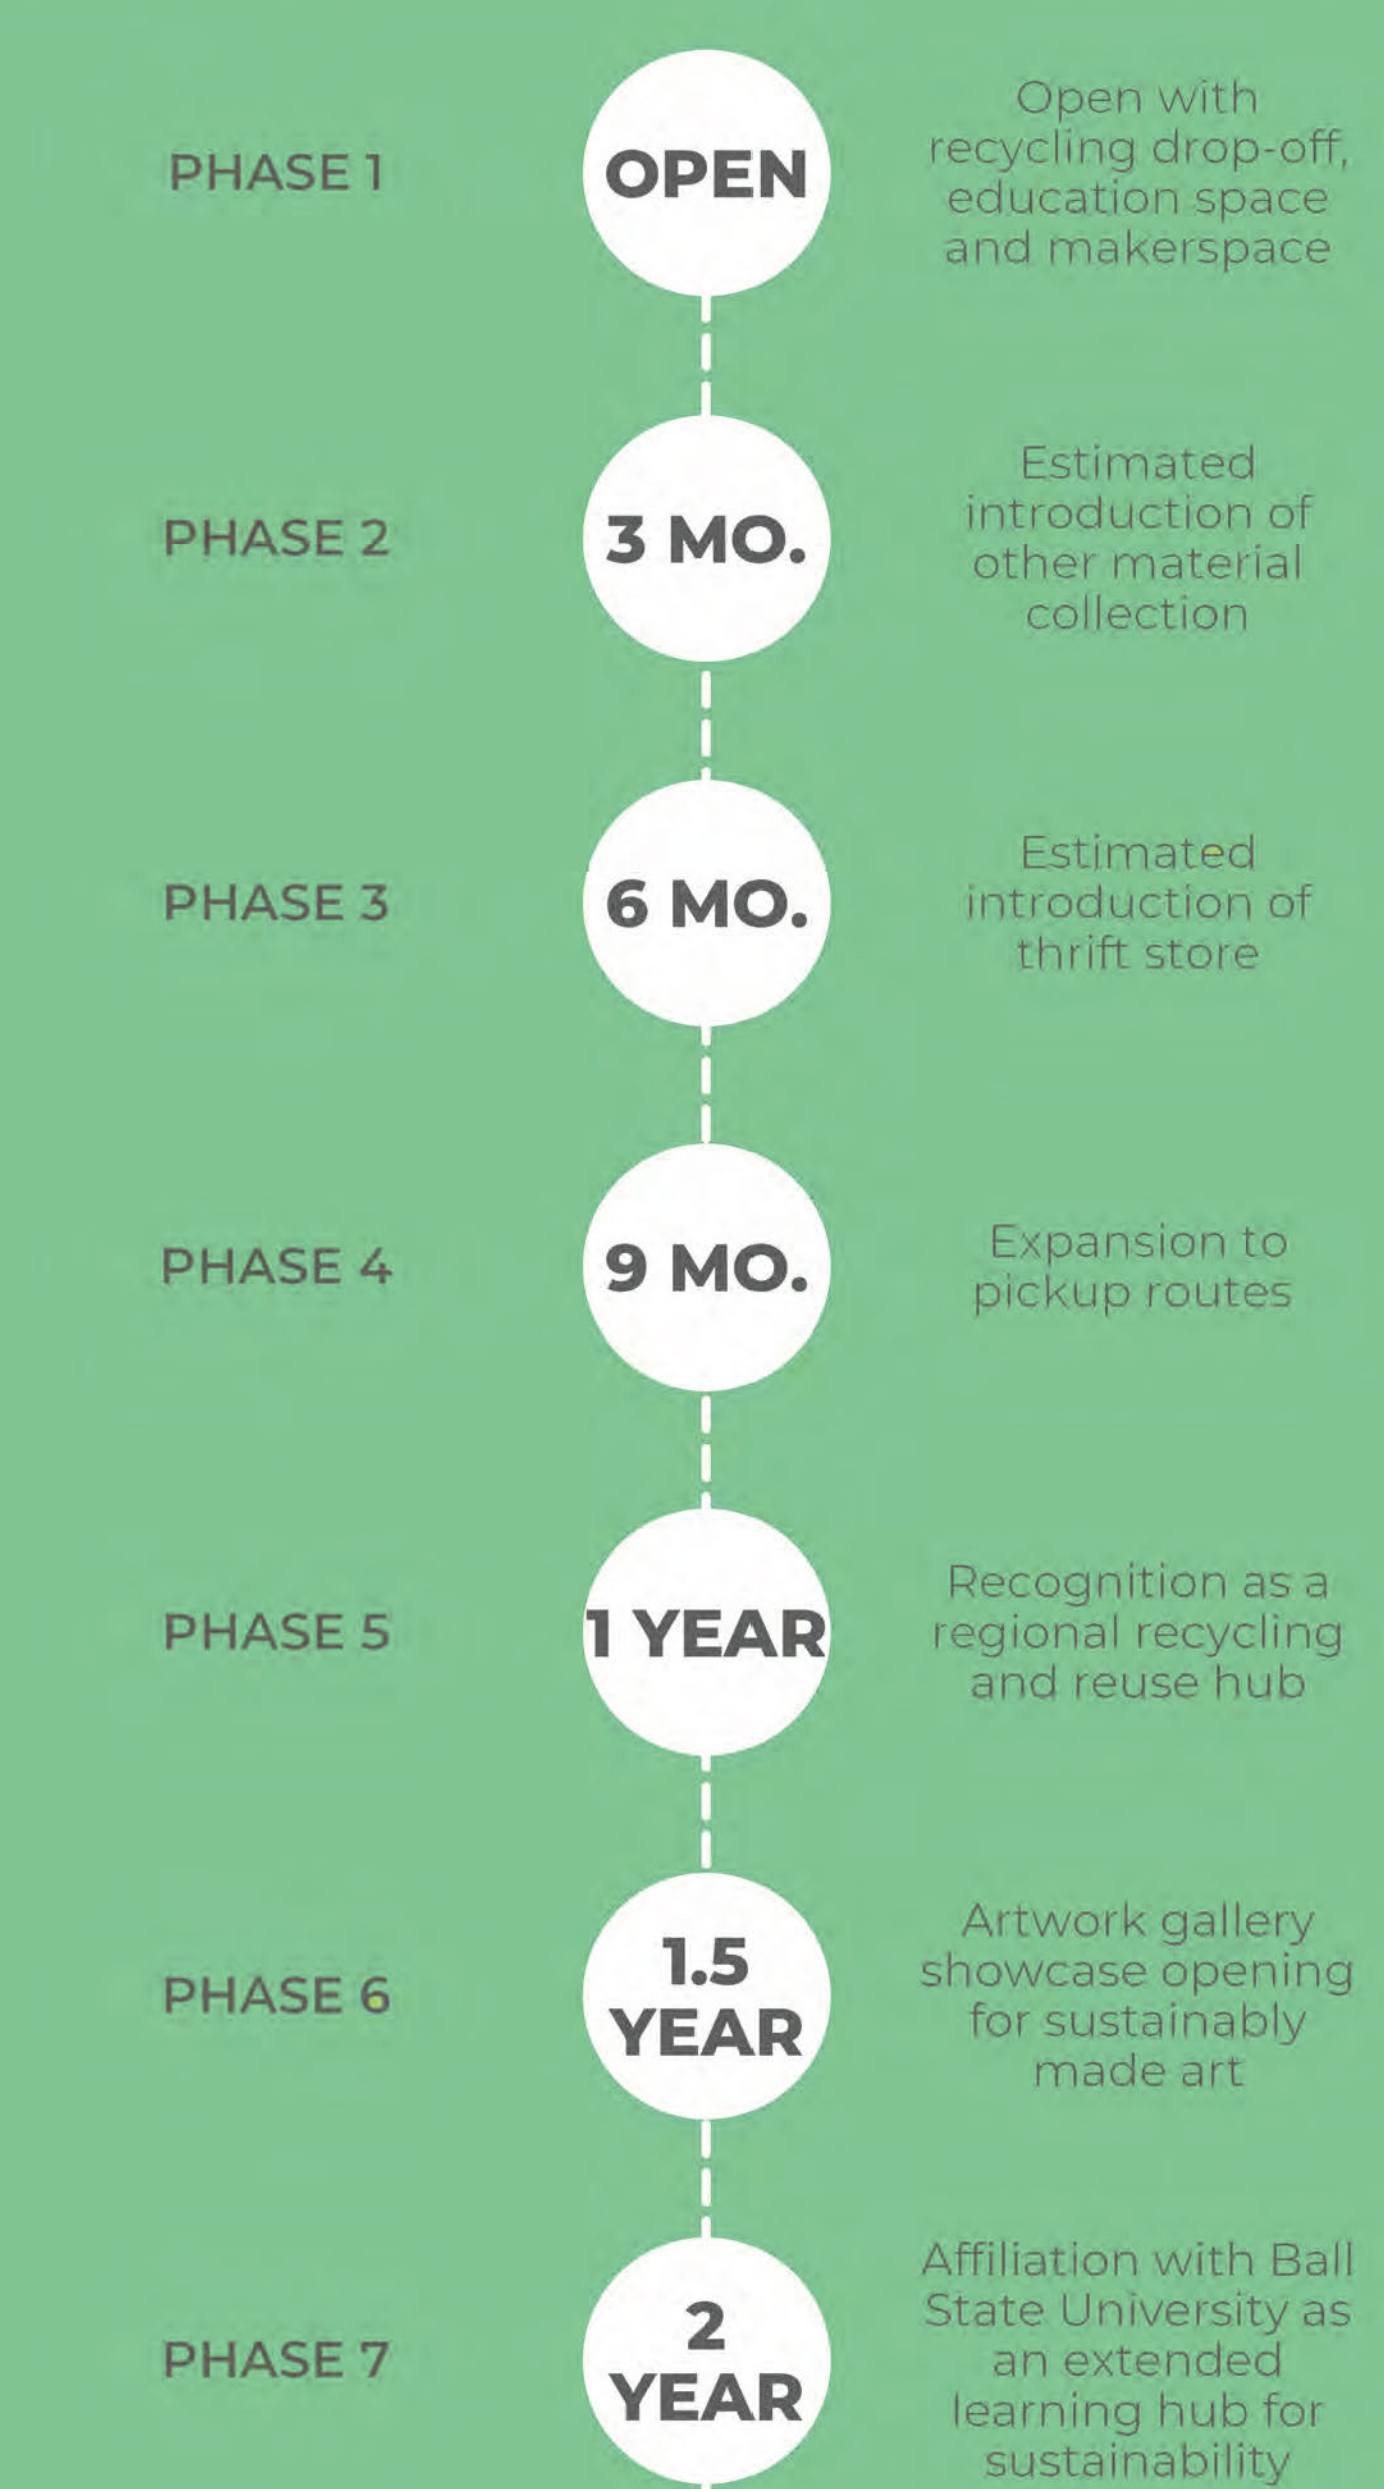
PHASE 1

OPEN

Open with recycling drop-off, education space and makerspace

PHASE 2

3 MO.

Estimated introduction of other material collection

PHASE 3

6 MO.

Estimated introduction of thrift store

PHASE 4

9 MO.

Expansion to pickup routes

PHASE 5

1 YEAR

Recognition as a regional recycling and reuse hub

PHASE 6

1.5 YEAR

Artwork gallery showcase opening for sustainably made art

PHASE 7

2 YEAR

Affiliation with Ball State University as an extended learning hub for sustainability